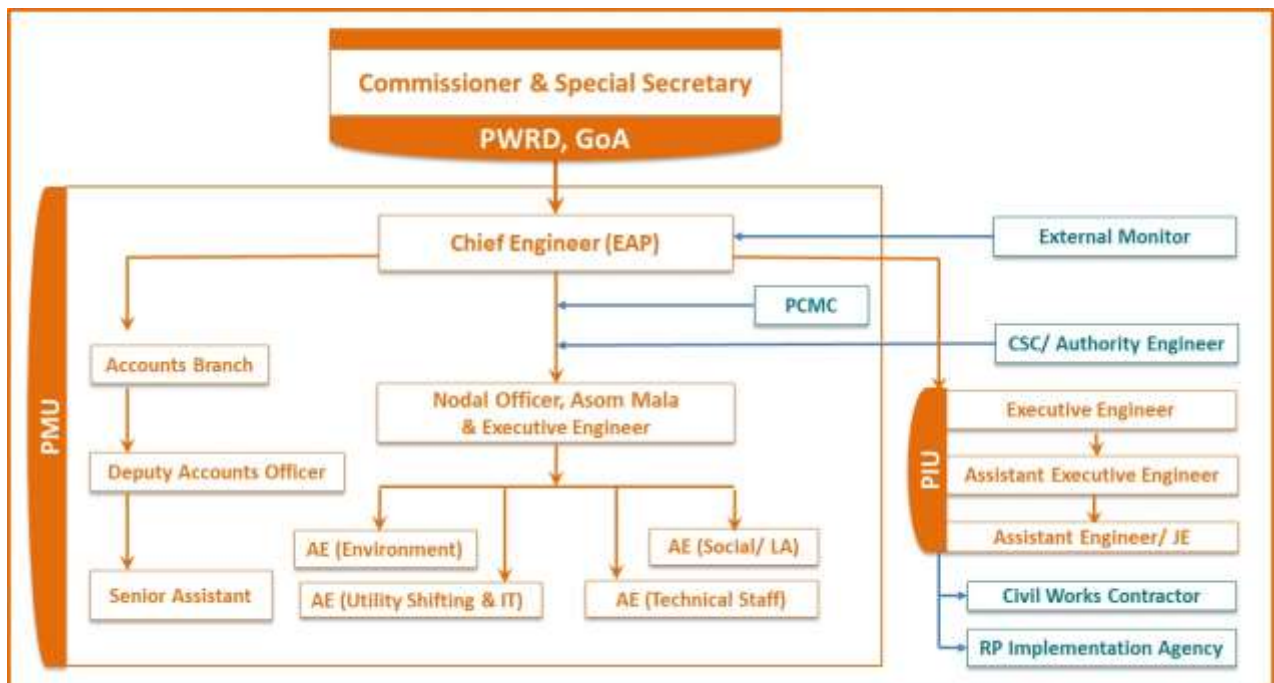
Commissioner & Special Secretary

PWRD, GoA

PMU

Chief Engineer (EAP)

External Monitor

PCMC

CSC/ Authority Engineer

Accounts Branch

Deputy Accounts Officer

Senior Assistant

Nodal Officer, Asom Mala & Executive Engineer

AE (Environment)

AE (Utility Shifting & IT)

AE (Technical Staff)

AE (Social/ LA)

PIU

Executive Engineer

Assistant Executive Engineer

Assistant Engineer/ JE

Civil Works Contractor

RP Implementation Agency